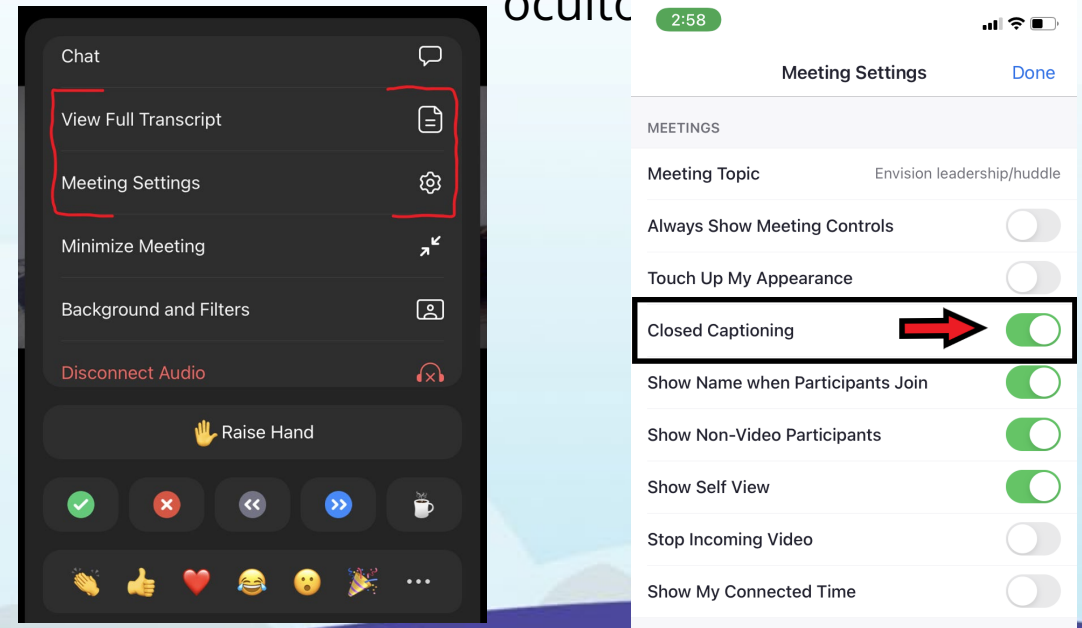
oculto

Chat

View Full Transcript

Meeting Settings

Minimize Meeting

Background and Filters

Disconnect Audio

✋ Raise Hand

2:58

Meeting Settings Done

MEETINGS

Meeting Topic Envision leadership/huddle

Always Show Meeting Controls

Touch Up My Appearance

Closed Captioning

Show Name when Participants Join

Show Non-Video Participants

Show Self View

Stop Incoming Video

Show My Connected Time